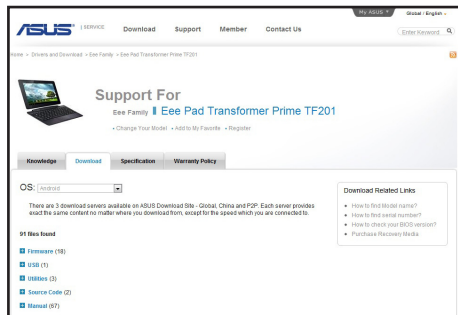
ASUS | SERVICE Download Support Member Contact Us

My ASUS Global / English

Enter Keyword

Home » Drivers and Download » Eee Family » Eee Pad Transformer Prime TF201

Support For

Eee Family Eee Pad Transformer Prime TF201

• Change Your Model • Add to My Favorite • Register

Knowledge Download Specification Warranty Policy

OS: Android

There are 3 download servers available on ASUS Download Site - Global, China and P2P. Each server provides exact the same content no matter where you download from, except for the speed which you are connected to.

91 files found

Firmware (18)

USB (1)

Utilities (3)

Source Code (2)

Manual (67)

Download Related Links

• How to find Model name?

• How to find serial number?

• How to check your BIOS version?

• Purchase Recovery Media